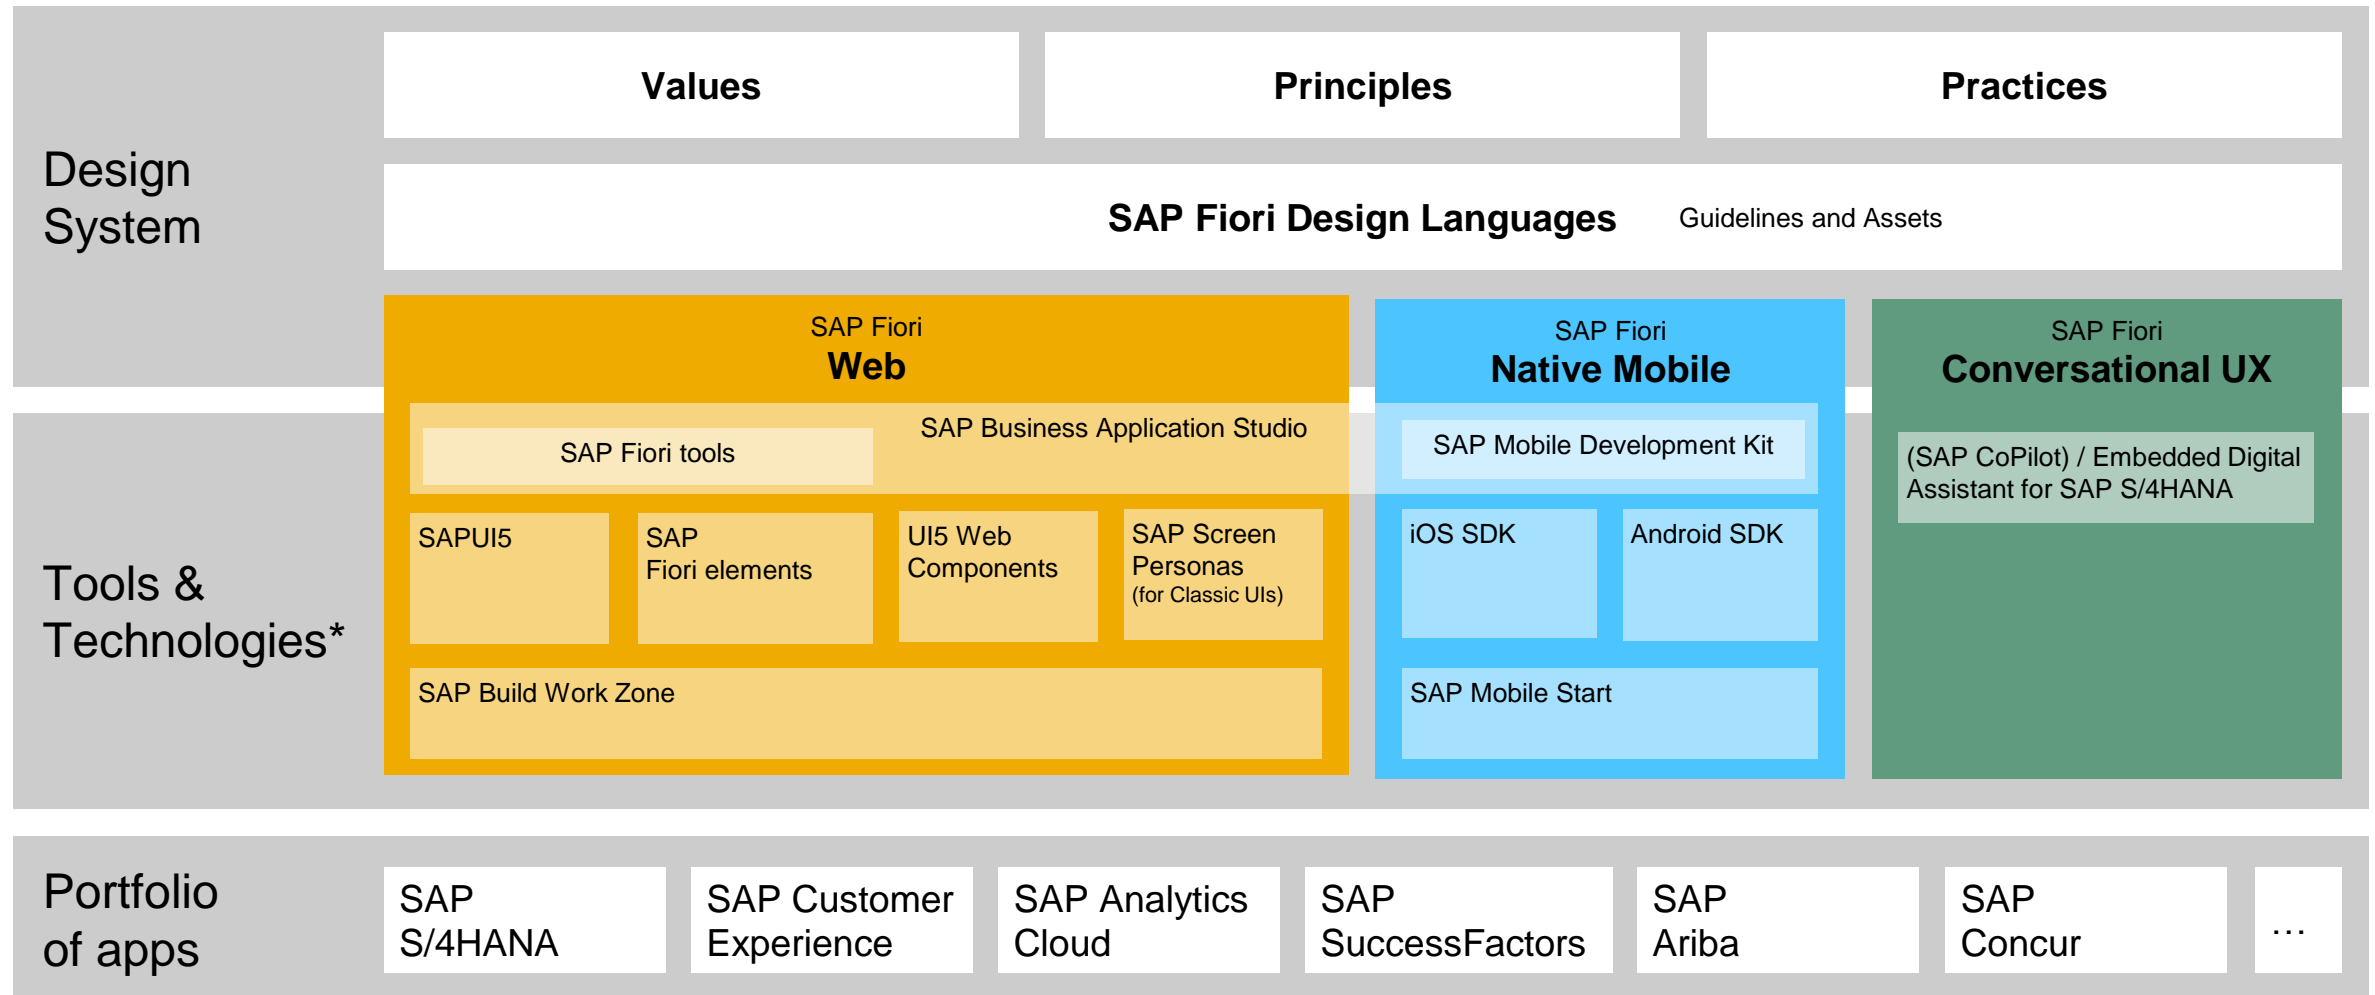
Design System

Values

Principles

Practices

SAP Fiori Design Languages

Guidelines and Assets

SAP Fiori
Web

SAP Fiori tools

SAP Business Application Studio

SAPUI5

SAP Fiori elements

UI5 Web Components

SAP Screen Personas (for Classic UIs)

SAP Build Work Zone

SAP Fiori
Native Mobile

SAP Mobile Development Kit

iOS SDK

Android SDK

SAP Mobile Start

SAP Fiori
Conversational UX

(SAP CoPilot) / Embedded Digital Assistant for SAP S/4HANA

Tools & Technologies*

Portfolio of apps

SAP S/4HANA

SAP Customer Experience

SAP Analytics Cloud

SAP SuccessFactors

SAP Ariba

SAP Concur

…